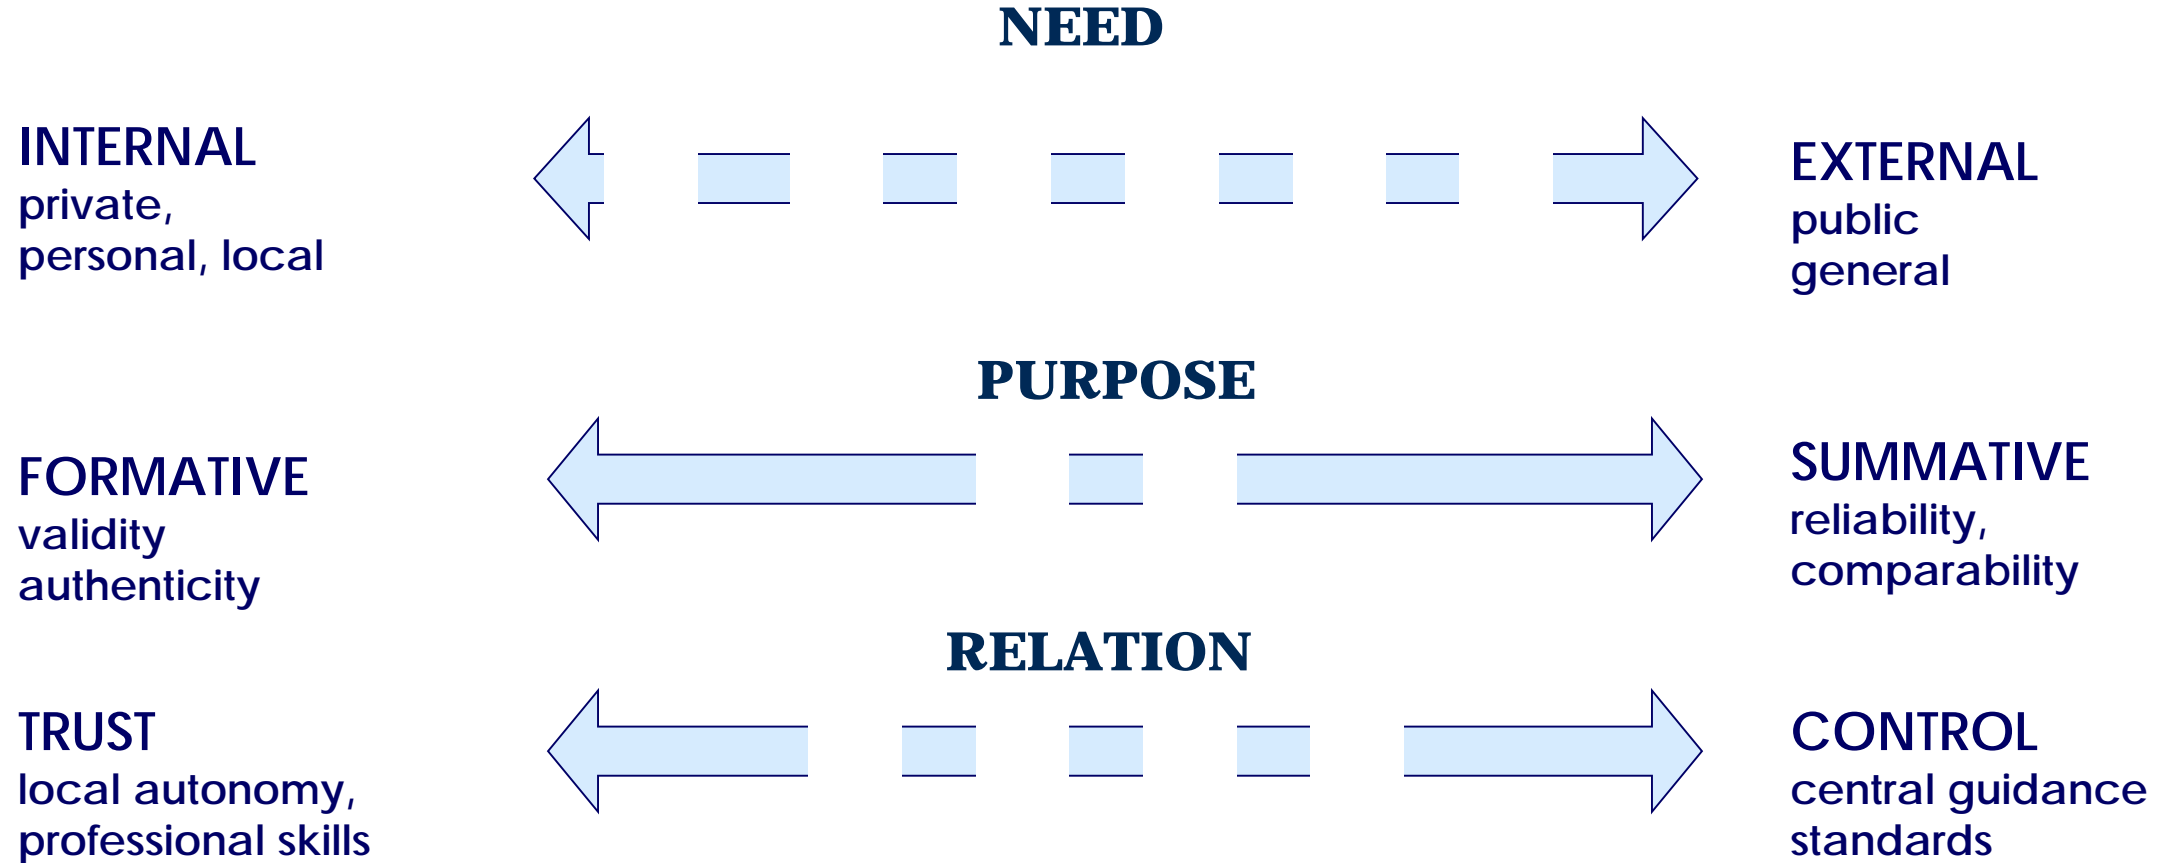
NEED

INTERNAL
private,
personal, local

EXTERNAL
public
general

PURPOSE

FORMATIVE
validity
authenticity

SUMMATIVE
reliability,
comparability

RELATION

TRUST
local autonomy,
professional skills

CONTROL
central guidance
standards